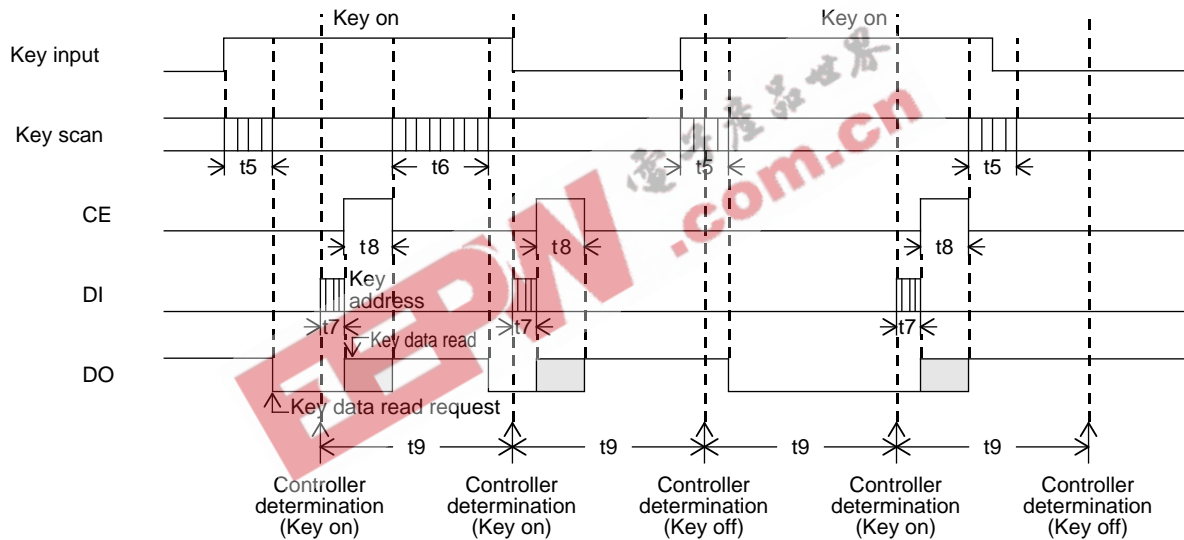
Key on
Key on
Key input
Key scan
t5
t6
t5
t5
CE
t8
t8
t8
DI
Key address
t7
t7
t7
Key data read
DO
Key data read request
t9
t9
t9
t9
Controller determination (Key on)
Controller determination (Key on)
Controller determination (Key off)
Controller determination (Key on)
Controller determination (Key off)
EEPW .com.cn
电子产品世界